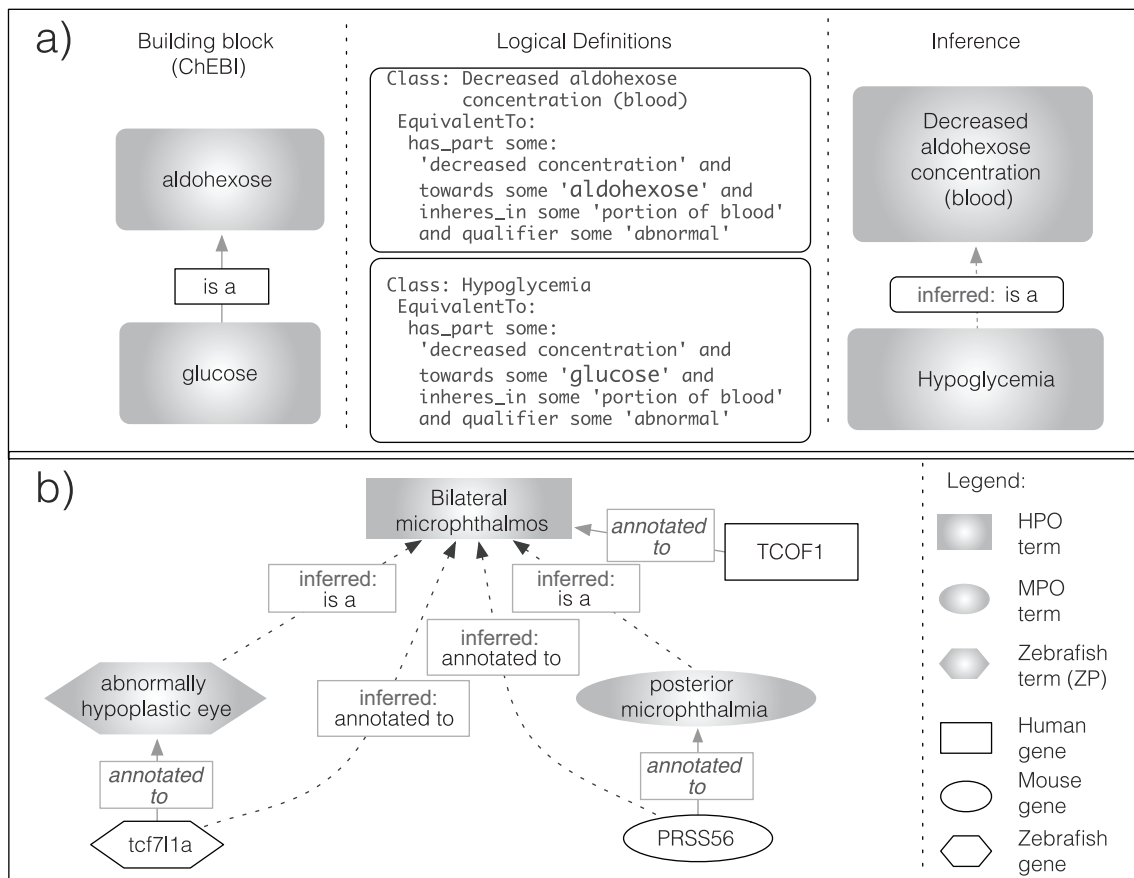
a)

Building block (ChEBI)

aldohexose

is a

glucose

Logical Definitions

Class: Decreased aldohexose concentration (blood)
EquivalentTo:
has_part some:
'decreased concentration' and
towards some 'aldohexose' and
inheres_in some 'portion of blood'
and qualifier some 'abnormal'

Class: Hypoglycemia
EquivalentTo:
has_part some:
'decreased concentration' and
towards some 'glucose' and
inheres_in some 'portion of blood'
and qualifier some 'abnormal'

Inference

Decreased aldohexose concentration (blood)

inferred: is a

Hypoglycemia

b)

Bilateral microphthalmos

annotated to

TCOF1

inferred: is a

inferred: is a

inferred: annotated to

abnormally hypoplastic eye

inferred: annotated to

posterior microphthalmia

annotated to

annotated to

tcf7l1a

PRSS56

Legend:

HPO term

MPO term

Zebrafish term (ZP)

Human gene

Mouse gene

Zebrafish gene